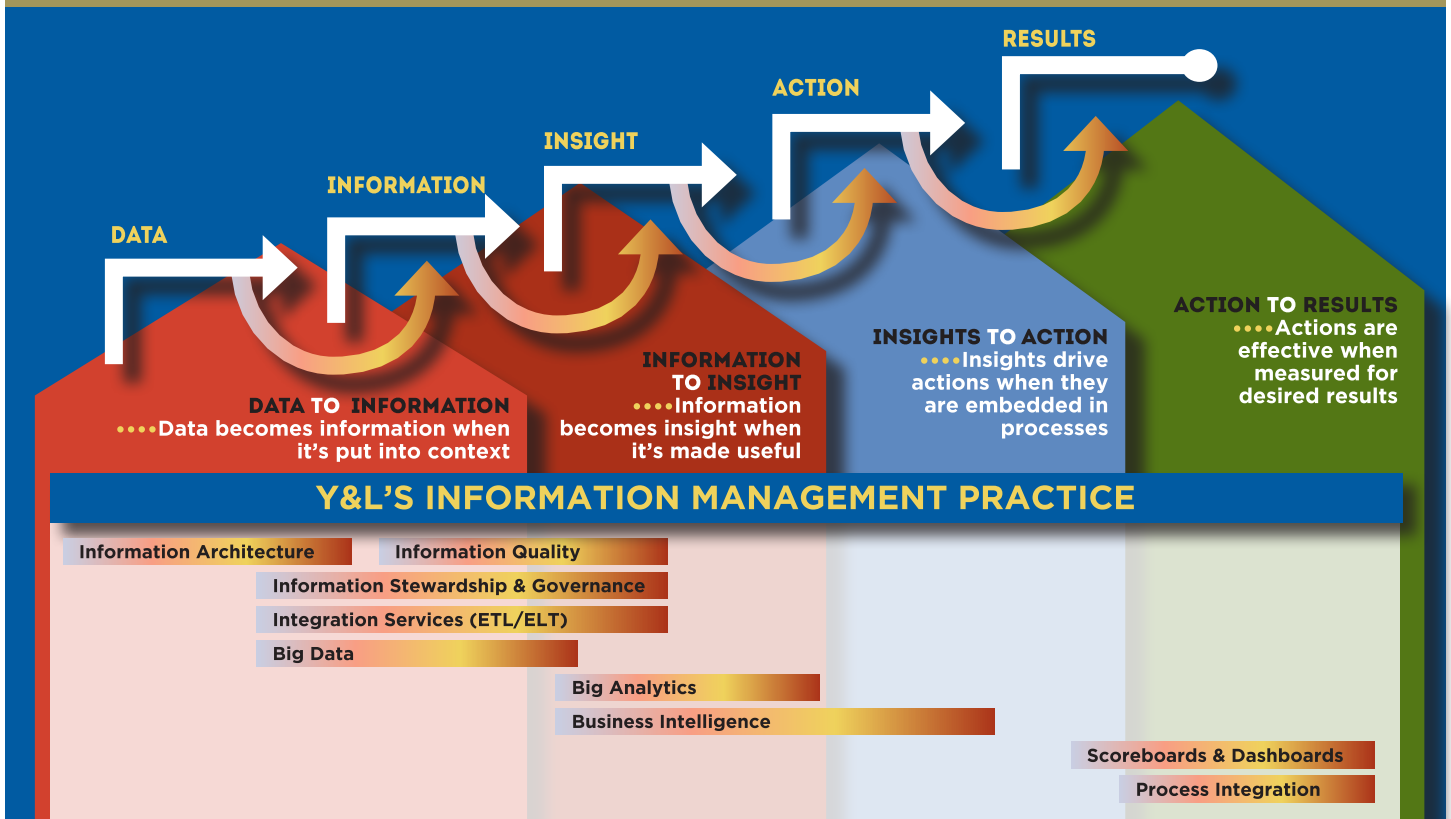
RESULTS

ACTION

INSIGHT

INFORMATION

DATA

ACTION TO RESULTS
••••Actions are effective when measured for desired results

INSIGHTS TO ACTION
••••Insights drive actions when they are embedded in processes

INFORMATION TO INSIGHT
••••Information becomes insight when it's made useful

DATA TO INFORMATION
••••Data becomes information when it's put into context

Y&L'S INFORMATION MANAGEMENT PRACTICE

Information Architecture

Information Quality

Information Stewardship & Governance

Integration Services (ETL/ELT)

Big Data

Big Analytics

Business Intelligence

Scoreboards & Dashboards

Process Integration